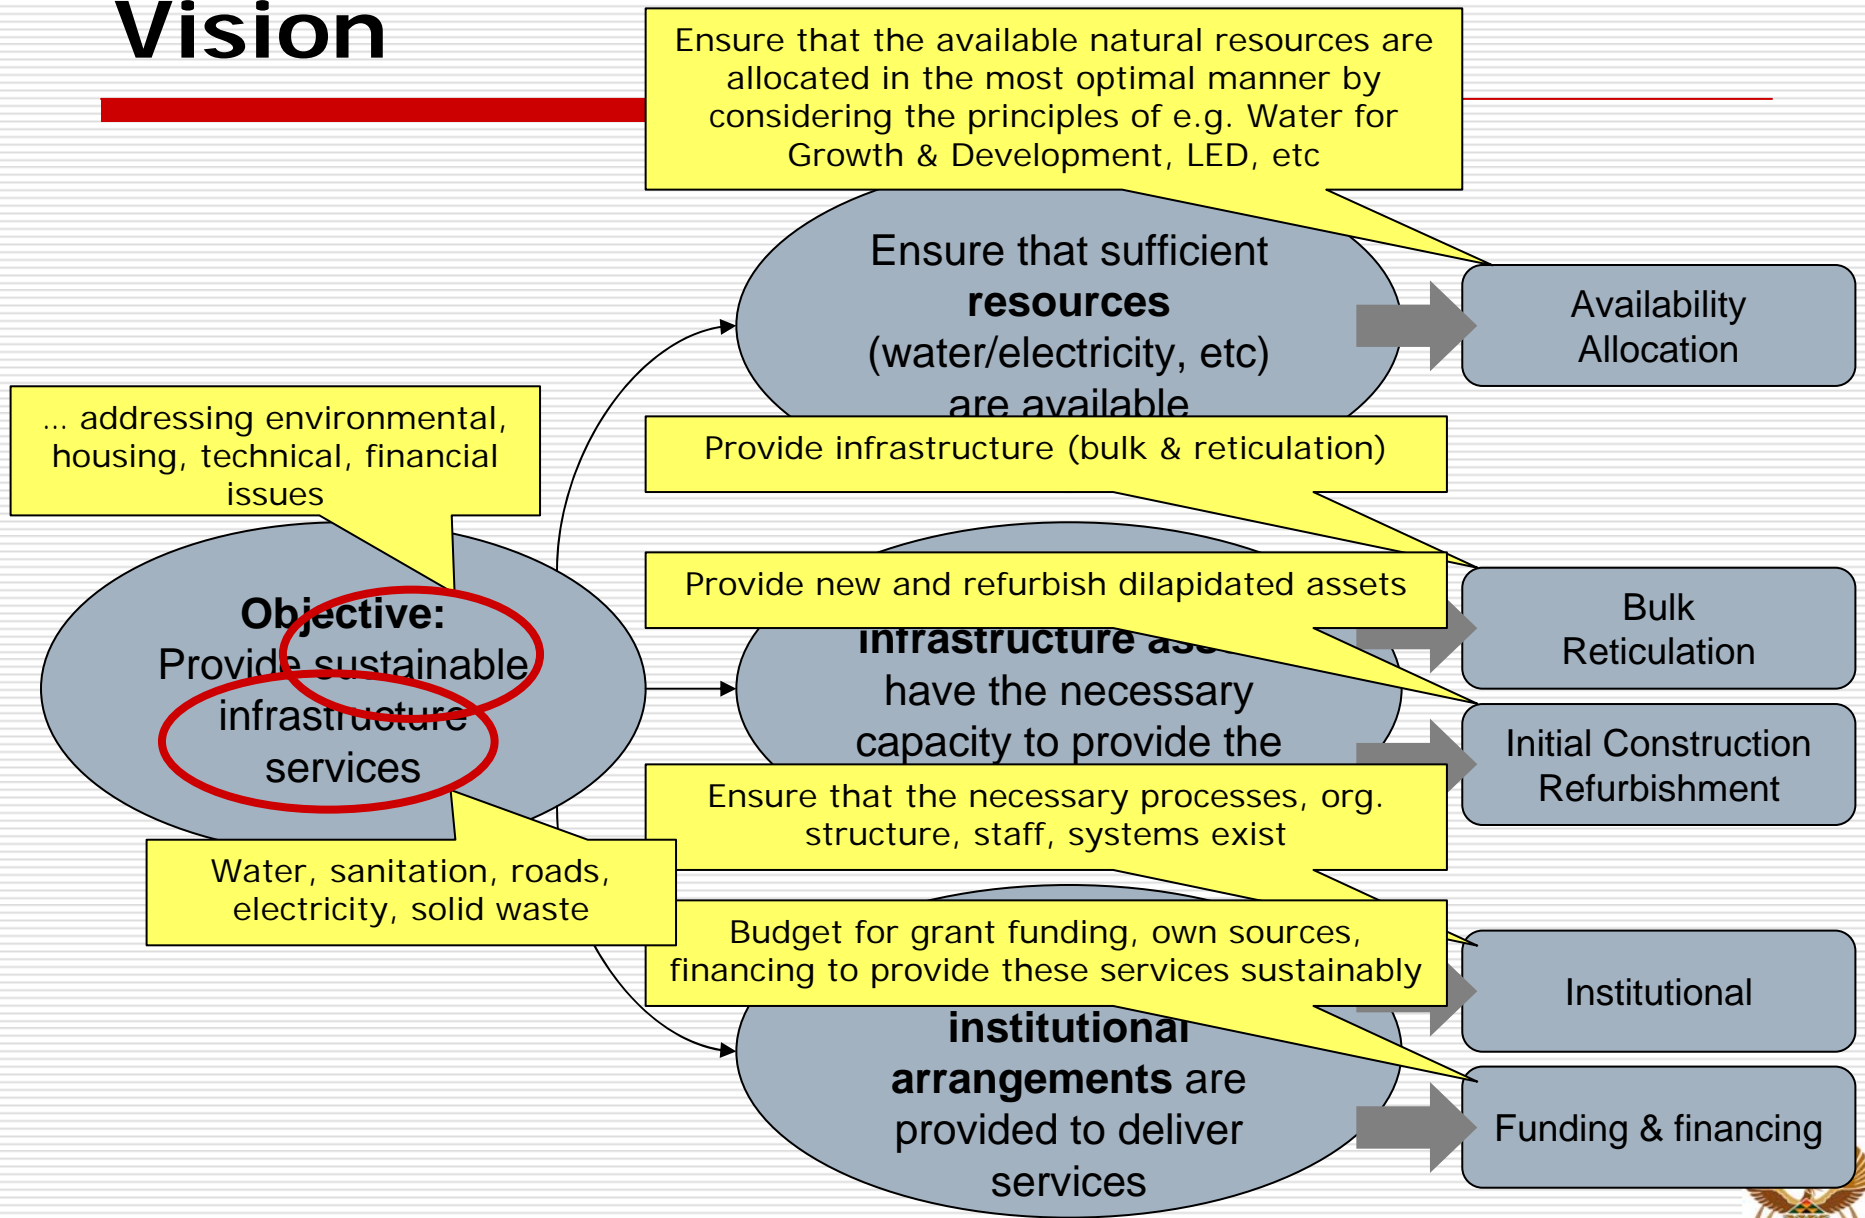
Vision

Ensure that the available natural resources are allocated in the most optimal manner by considering the principles of e.g. Water for Growth & Development, LED, etc

Ensure that sufficient **resources** (water/electricity, etc) are available

Availability
Allocation

... addressing environmental, housing, technical, financial issues

Provide infrastructure (bulk & reticulation)

**Objective:** Provide sustainable infrastructure services

Provide new and refurbish dilapidated assets

Bulk
Reticulation

**infrastructure as**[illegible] have the necessary capacity to provide the

Initial Construction
Refurbishment

Ensure that the necessary processes, org. structure, staff, systems exist

Water, sanitation, roads, electricity, solid waste

Budget for grant funding, own sources, financing to provide these services sustainably

Institutional

**institutional arrangements** are provided to deliver services

Funding & financing